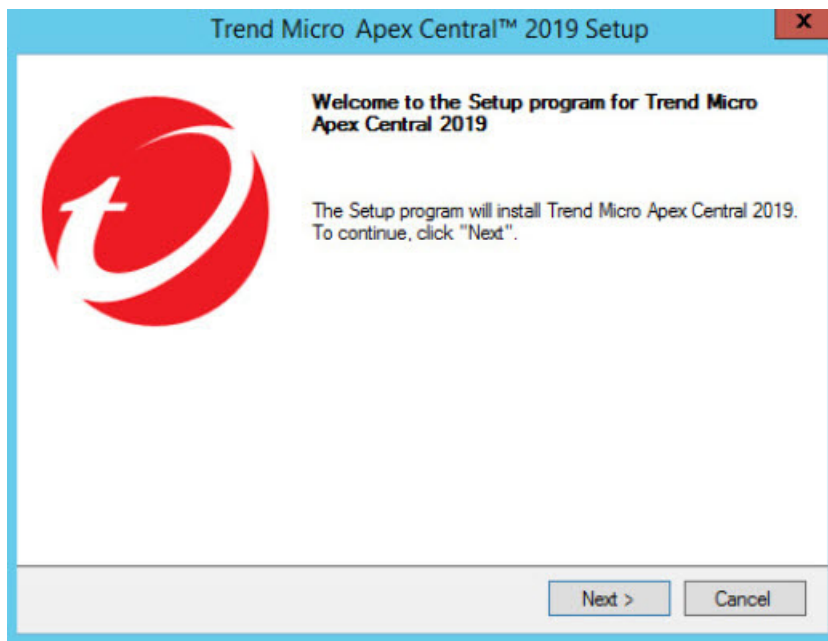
Trend Micro Apex Central™ 2019 Setup

X

Welcome to the Setup program for Trend Micro Apex Central 2019

The Setup program will install Trend Micro Apex Central 2019. To continue, click "Next".

Next >

Cancel